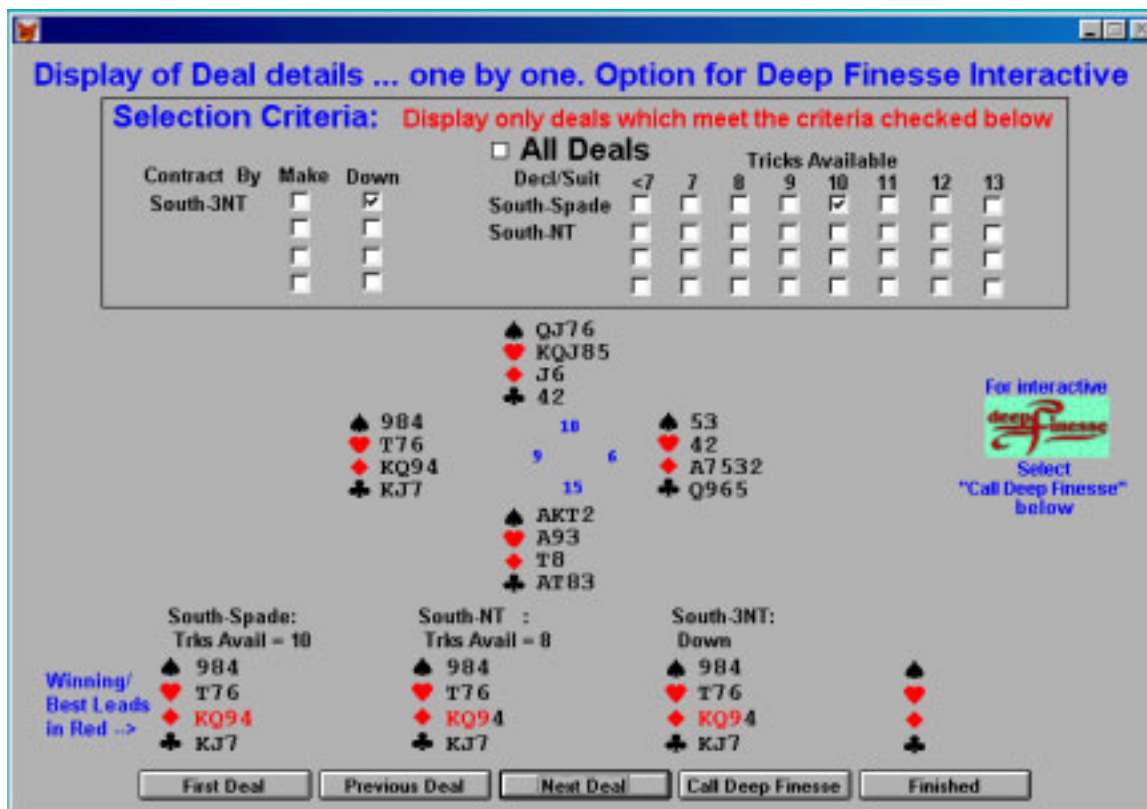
Display of Deal details ... one by one. Option for Deep Finesse Interactive

Selection Criteria: Display only deals which meet the criteria checked below

All Deals

| Contract By | Make | Down |
|---|---|---|
| South-3NT | ☐ | ☑ |
| | ☐ | ☐ |
| | ☐ | ☐ |
| | ☐ | ☐ |

Tricks Available

| Decl/Suit | <7 | 7 | 8 | 9 | 10 | 11 | 12 | 13 |
|---|---|---|---|---|---|---|---|---|
| South-Spade | ☐ | ☐ | ☐ | ☐ | ☑ | ☐ | ☐ | ☐ |
| South-NT | ☐ | ☐ | ☐ | ☐ | ☐ | ☐ | ☐ | ☐ |
| | ☐ | ☐ | ☐ | ☐ | ☐ | ☐ | ☐ | ☐ |
| | ☐ | ☐ | ☐ | ☐ | ☐ | ☐ | ☐ | ☐ |

♠ QJ76
♥ KQJ85
♦ J6
♣ 42

♠ 984
♥ T76
♦ KQ94
♣ KJ7

10
9 6
15

♠ 53
♥ 42
♦ A7532
♣ Q965

For interactive
deep finesse
Select
"Call Deep Finesse"
below

♠ AKT2
♥ A93
♦ T8
♣ AT83

Winning/ Best Leads in Red -->

South-Spade: Trks Avail = 10
♠ 984
♥ T76
♦ KQ94
♣ KJ7

South-NT : Trks Avail = 8
♠ 984
♥ T76
♦ KQ94
♣ KJ7

South-3NT: Down
♠ 984
♥ T76
♦ KQ94
♣ KJ7

♠
♥
♦
♣

First Deal | Previous Deal | Next Deal | Call Deep Finesse | Finished